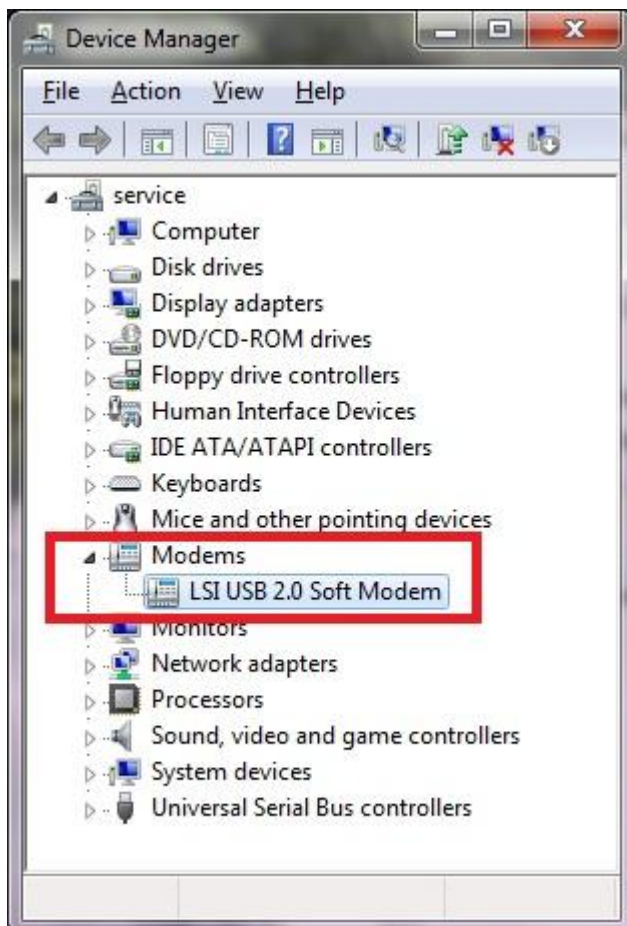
Device Manager

File Action View Help

service
Computer
Disk drives
Display adapters
DVD/CD-ROM drives
Floppy drive controllers
Human Interface Devices
IDE ATA/ATAPI controllers
Keyboards
Mice and other pointing devices
Modems
LSI USB 2.0 Soft Modem
Monitors
Network adapters
Processors
Sound, video and game controllers
System devices
Universal Serial Bus controllers